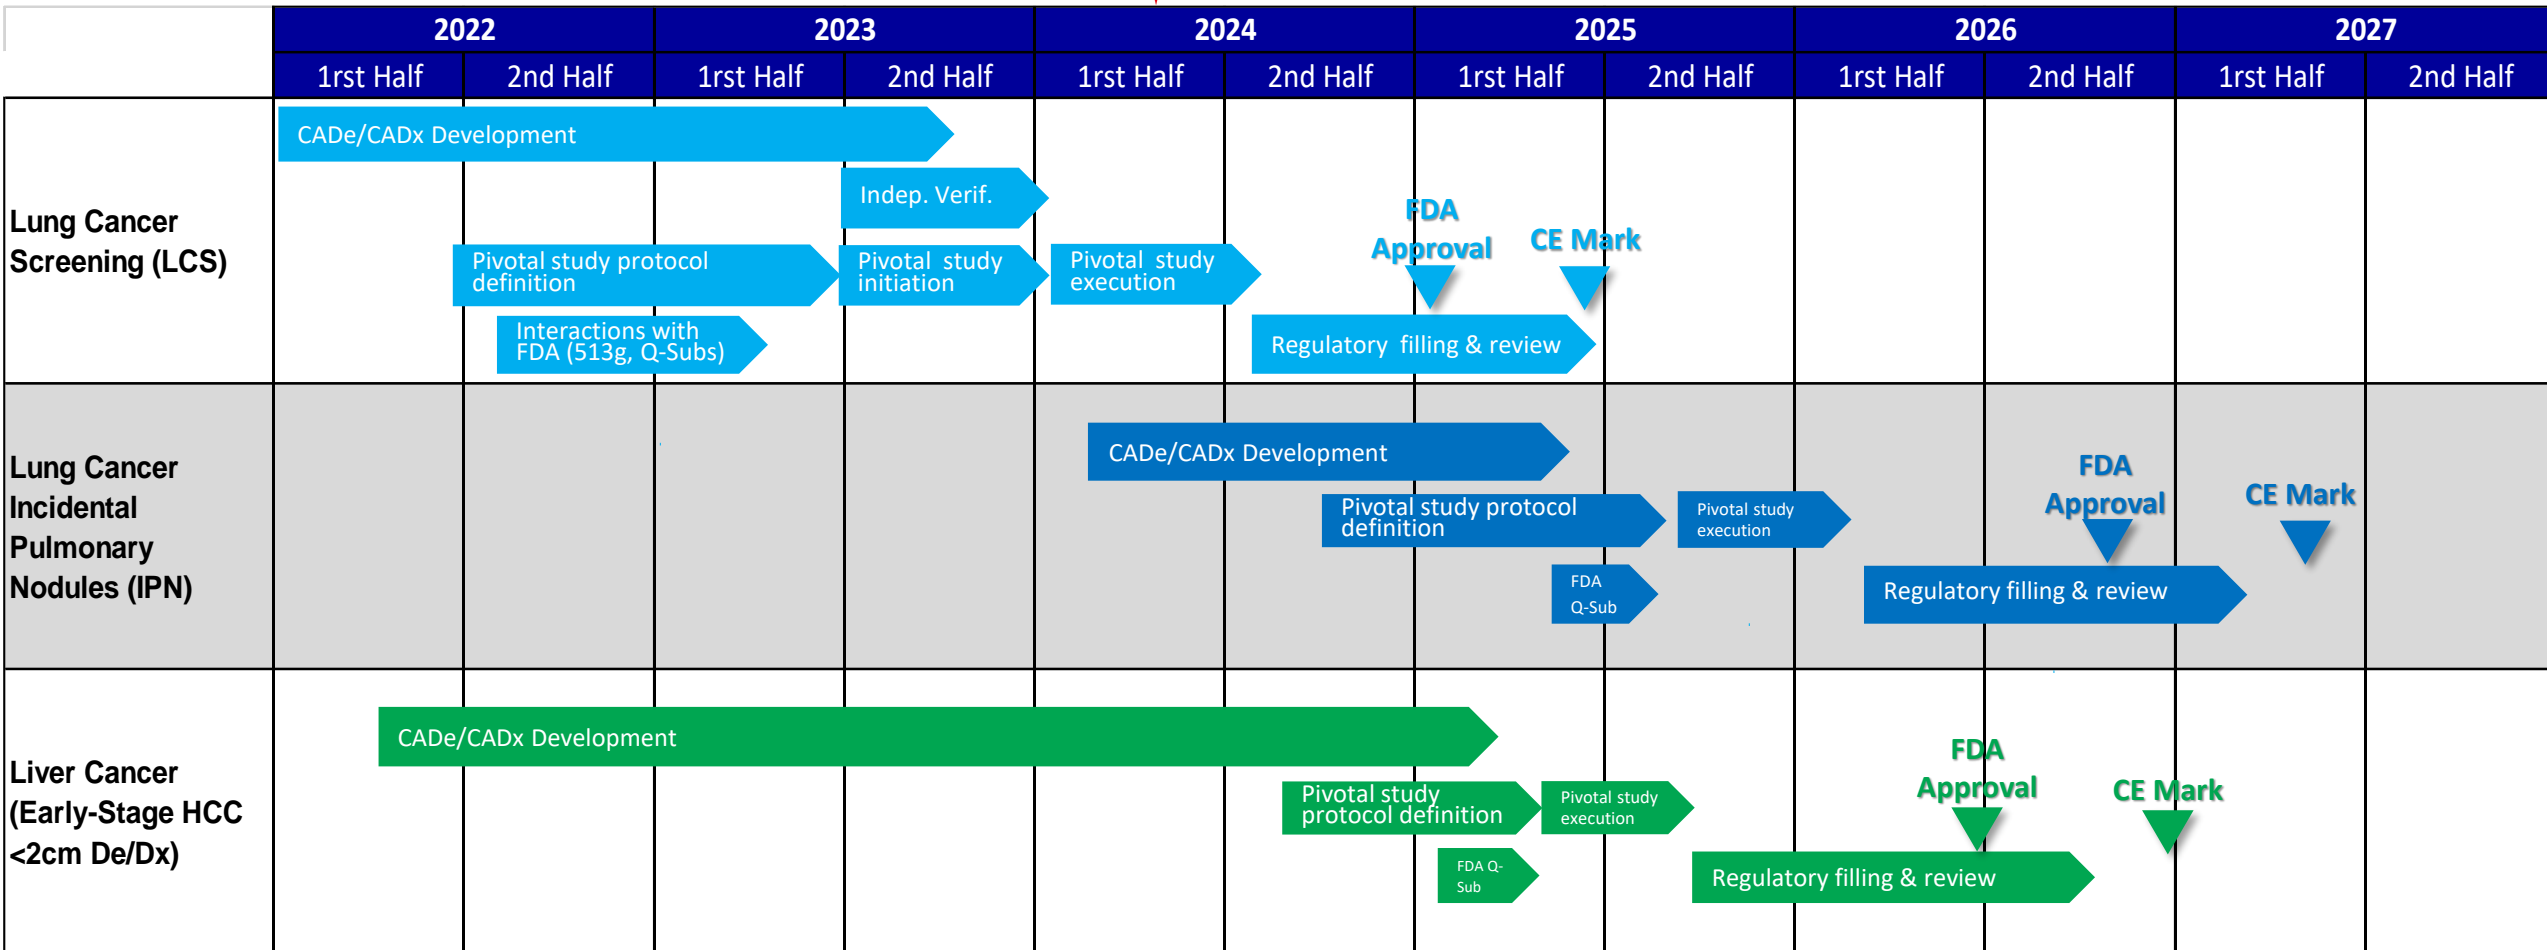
| | 2022 | | 2023 | | 2024 | | 2025 | | 2026 | | 2027 | |
|---|---|---|---|---|---|---|---|---|---|---|---|---|
| | 1rst Half | 2nd Half | 1rst Half | 2nd Half | 1rst Half | 2nd Half | 1rst Half | 2nd Half | 1rst Half | 2nd Half | 1rst Half | 2nd Half |

Lung Cancer Screening (LCS)

CADe/CADx Development

Indep. Verif.

Pivotal study protocol definition

Pivotal study initiation

Pivotal study execution

Interactions with FDA (513g, Q-Subs)

FDA Approval

CE Mark

Regulatory filling & review

Lung Cancer Incidental Pulmonary Nodules (IPN)

CADe/CADx Development

Pivotal study protocol definition

Pivotal study execution

FDA Q-Sub

FDA Approval

CE Mark

Regulatory filling & review

Liver Cancer (Early-Stage HCC <2cm De/Dx)

CADe/CADx Development

Pivotal study protocol definition

Pivotal study execution

FDA Q-Sub

FDA Approval

CE Mark

Regulatory filling & review